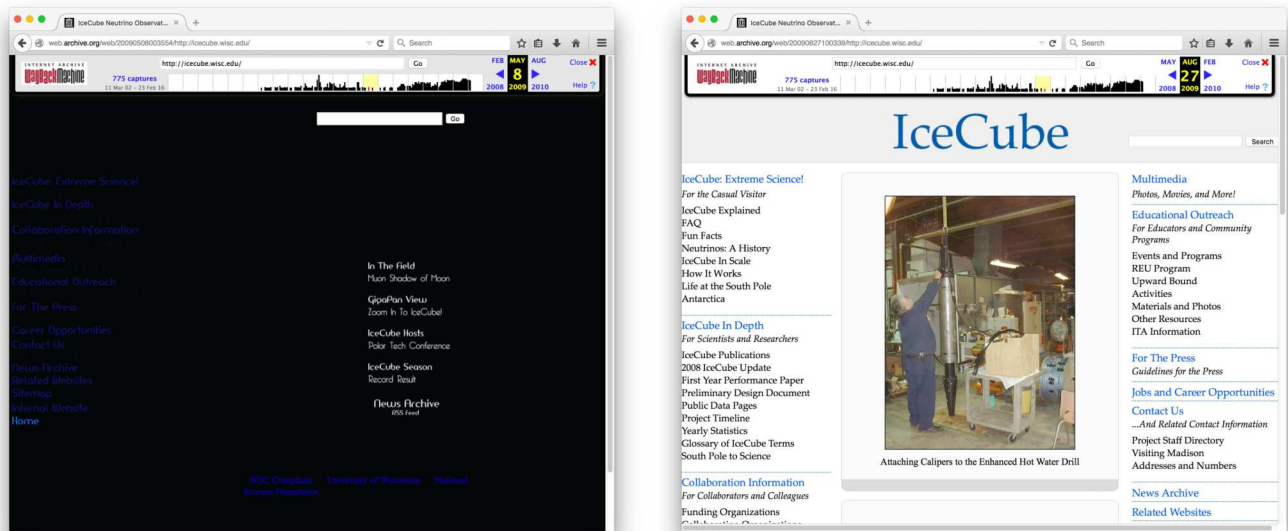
IceCube Neutrino Observat... ×

web.archive.org/web/20090508003554/http://icecube.wisc.edu/

Search

INTERNET ARCHIVE
WaybackMachine

http://icecube.wisc.edu/

Go

775 captures
11 Mar 02 - 23 Feb 16

FEB MAY AUG
8
2008 2009 2010

Close
Help

Go

IceCube: Extreme Science!
IceCube In Depth
Collaboration Information
Multimedia
Educational Outreach
For The Press
Career Opportunities
Contact Us
News Archive
Related Websites
Sitemap
Internal Website
Home

In The Field
Muon Shadow of Moon

GigaPan View
Zoom In To IceCube!

IceCube Hosts
Polar Tech Conference

IceCube Season
Record Result

News Archive
RSS Feed

WSC Compliant University of Wisconsin National Science Foundation

IceCube Neutrino Observat... ×

web.archive.org/web/20090827100339/http://icecube.wisc.edu/

Search

INTERNET ARCHIVE
WaybackMachine

http://icecube.wisc.edu/

Go

775 captures
11 Mar 02 - 23 Feb 16

MAY AUG FEB
27
2008 2009 2010

Close
Help

IceCube

Search

IceCube: Extreme Science!
For the Casual Visitor
IceCube Explained
FAQ
Fun Facts
Neutrinos: A History
IceCube In Scale
How It Works
Life at the South Pole
Antarctica

IceCube In Depth
For Scientists and Researchers
IceCube Publications
2008 IceCube Update
First Year Performance Paper
Preliminary Design Document
Public Data Pages
Project Timeline
Yearly Statistics
Glossary of IceCube Terms
South Pole to Science

Collaboration Information
For Collaborators and Colleagues
Funding Organizations
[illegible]

Attaching Calipers to the Enhanced Hot Water Drill

Multimedia
Photos, Movies, and More!

Educational Outreach
For Educators and Community Programs
Events and Programs
REU Program
Upward Bound
Activities
Materials and Photos
Other Resources
ITA Information

For The Press
Guidelines for the Press

Jobs and Career Opportunities

Contact Us
...And Related Contact Information
Project Staff Directory
Visiting Madison
Addresses and Numbers

News Archive

Related Websites